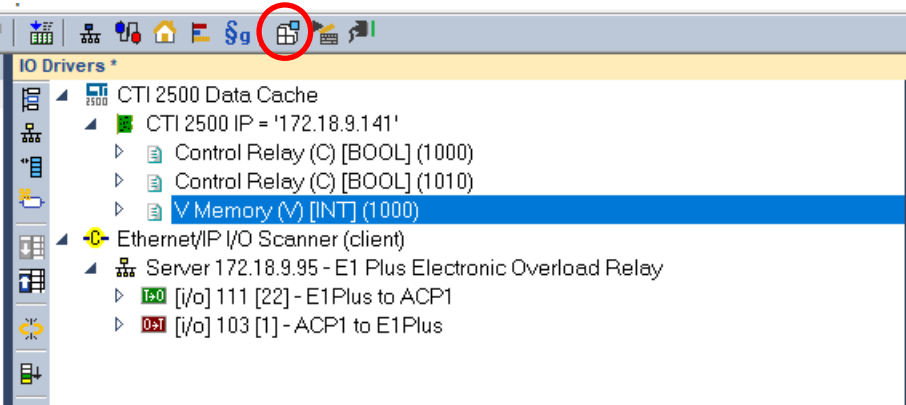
§g

IO Drivers *

CTI 2500 Data Cache
CTI 2500 IP = '172.18.9.141'
Control Relay (C) [BOOL] (1000)
Control Relay (C) [BOOL] (1010)
V Memory (V) [INT] (1000)
Ethernet/IP I/O Scanner (client)
Server 172.18.9.95 - E1 Plus Electronic Overload Relay
[i/o] 111 [22] - E1Plus to ACP1
[i/o] 103 [1] - ACP1 to E1Plus